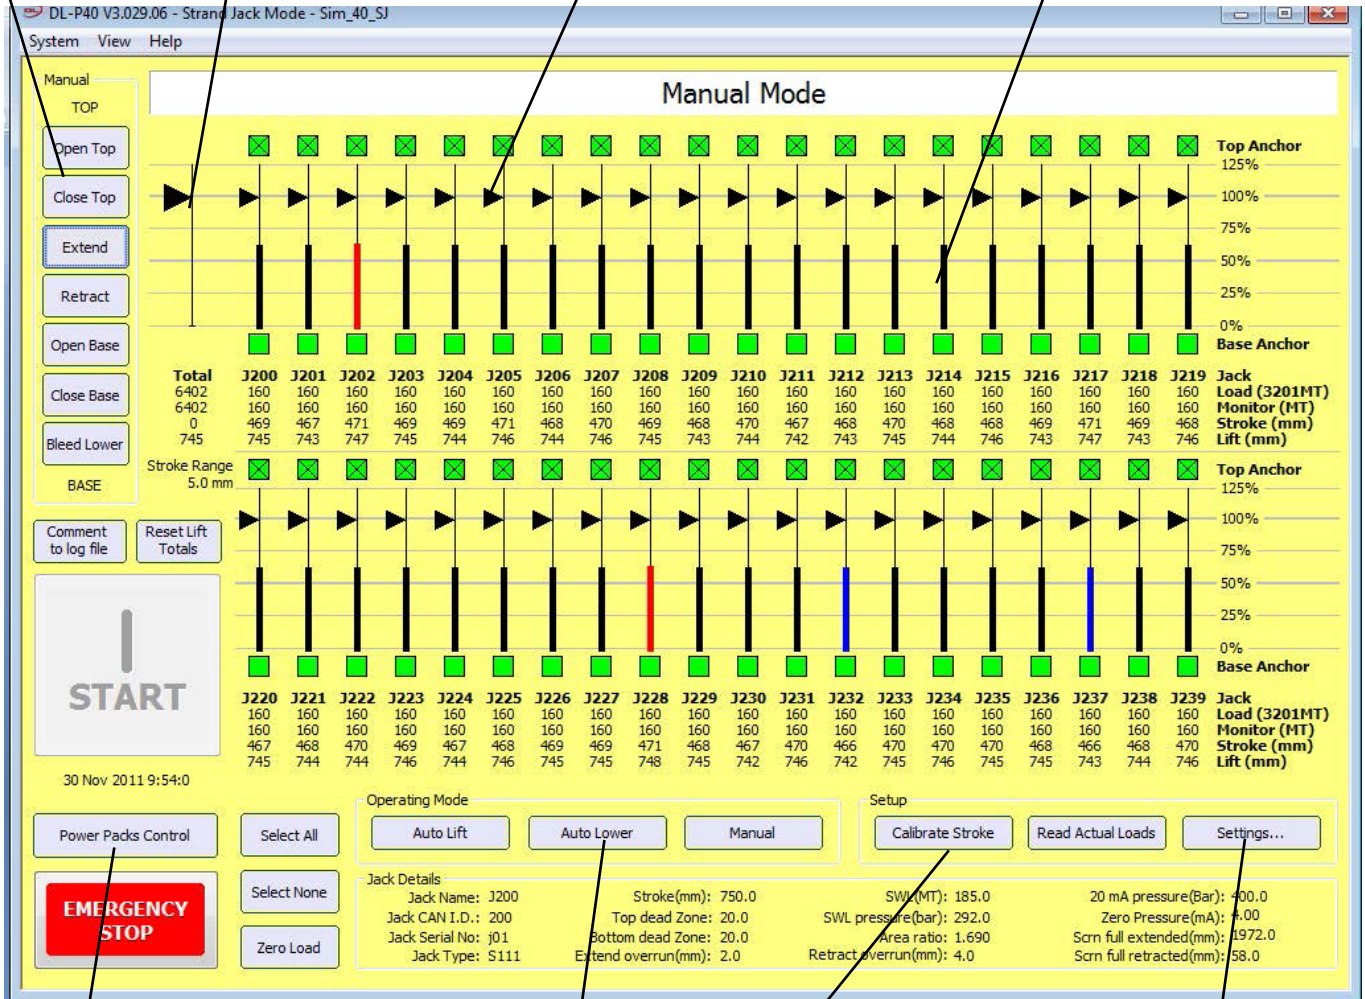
DL-P40 V3.029.06 - Strand Jack Mode - Sim_40_SJ

System View Help

Manual
TOP
Open Top
Close Top
Extend
Retract
Open Base
Close Base
Bleed Lower
BASE

Manual Mode

Top Anchor
125%
100%
75%
50%
25%
0%
Base Anchor

| Total | J200 | J201 | J202 | J203 | J204 | J205 | J206 | J207 | J208 | J209 | J210 | J211 | J212 | J213 | J214 | J215 | J216 | J217 | J218 | J219 | Jack |
|---|---|---|---|---|---|---|---|---|---|---|---|---|---|---|---|---|---|---|---|---|---|
| 6402 | 160 | 160 | 160 | 160 | 160 | 160 | 160 | 160 | 160 | 160 | 160 | 160 | 160 | 160 | 160 | 160 | 160 | 160 | 160 | 160 | Load (3201MT) |
| 6402 | 160 | 160 | 160 | 160 | 160 | 160 | 160 | 160 | 160 | 160 | 160 | 160 | 160 | 160 | 160 | 160 | 160 | 160 | 160 | 160 | Monitor (MT) |
| 0 | 469 | 467 | 471 | 469 | 469 | 471 | 468 | 470 | 469 | 468 | 470 | 467 | 468 | 470 | 468 | 468 | 469 | 471 | 469 | 468 | Stroke (mm) |
| 745 | 745 | 743 | 747 | 745 | 744 | 746 | 744 | 746 | 745 | 743 | 744 | 742 | 743 | 745 | 744 | 746 | 743 | 747 | 743 | 746 | Lift (mm) |

Stroke Range
5.0 mm

Top Anchor
125%
100%
75%
50%
25%
0%
Base Anchor

| J220 | J221 | J222 | J223 | J224 | J225 | J226 | J227 | J228 | J229 | J230 | J231 | J232 | J233 | J234 | J235 | J236 | J237 | J238 | J239 | Jack |
|---|---|---|---|---|---|---|---|---|---|---|---|---|---|---|---|---|---|---|---|---|
| 160 | 160 | 160 | 160 | 160 | 160 | 160 | 160 | 160 | 160 | 160 | 160 | 160 | 160 | 160 | 160 | 160 | 160 | 160 | 160 | Load (3201MT) |
| 160 | 160 | 160 | 160 | 160 | 160 | 160 | 160 | 160 | 160 | 160 | 160 | 160 | 160 | 160 | 160 | 160 | 160 | 160 | 160 | Monitor (MT) |
| 467 | 468 | 470 | 469 | 467 | 468 | 469 | 469 | 471 | 468 | 467 | 470 | 466 | 470 | 470 | 470 | 468 | 466 | 468 | 470 | Stroke (mm) |
| 745 | 744 | 744 | 746 | 744 | 746 | 745 | 745 | 748 | 745 | 742 | 746 | 742 | 745 | 746 | 745 | 745 | 743 | 744 | 746 | Lift (mm) |

Comment to log file
Reset Lift Totals
START
30 Nov 2011 9:54:0
Power Packs Control
EMERGENCY STOP
Select All
Select None
Zero Load

Operating Mode
Auto Lift
Auto Lower
Manual
Setup
Calibrate Stroke
Read Actual Loads
Settings...

Jack Details
Jack Name: J200
Jack CAN I.D.: 200
Jack Serial No: j01
Jack Type: S111
Stroke(mm): 750.0
Top dead Zone: 20.0
Bottom dead Zone: 20.0
Extend overrun(mm): 2.0
SWL(MT): 185.0
SWL pressure(bar): 292.0
Area ratio: 1.690
Retract overrun(mm): 4.0
20 mA pressure(Bar): 400.0
Zero Pressure(mA): 4.00
Scrn full extended(mm): 1972.0
Scrn full retracted(mm): 58.0